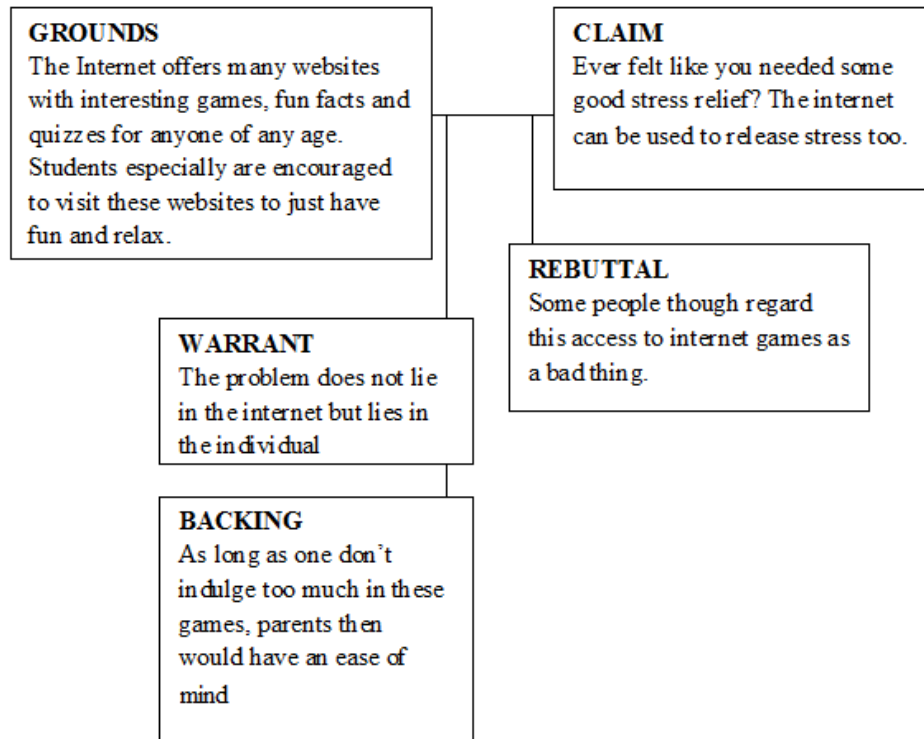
GROUNDS
The Internet offers many websites with interesting games, fun facts and quizzes for anyone of any age. Students especially are encouraged to visit these websites to just have fun and relax.

CLAIM
Ever felt like you needed some good stress relief? The internet can be used to release stress too.

REBUTTAL
Some people though regard this access to internet games as a bad thing.

WARRANT
The problem does not lie in the internet but lies in the individual

BACKING
As long as one don't indulge too much in these games, parents then would have an ease of mind